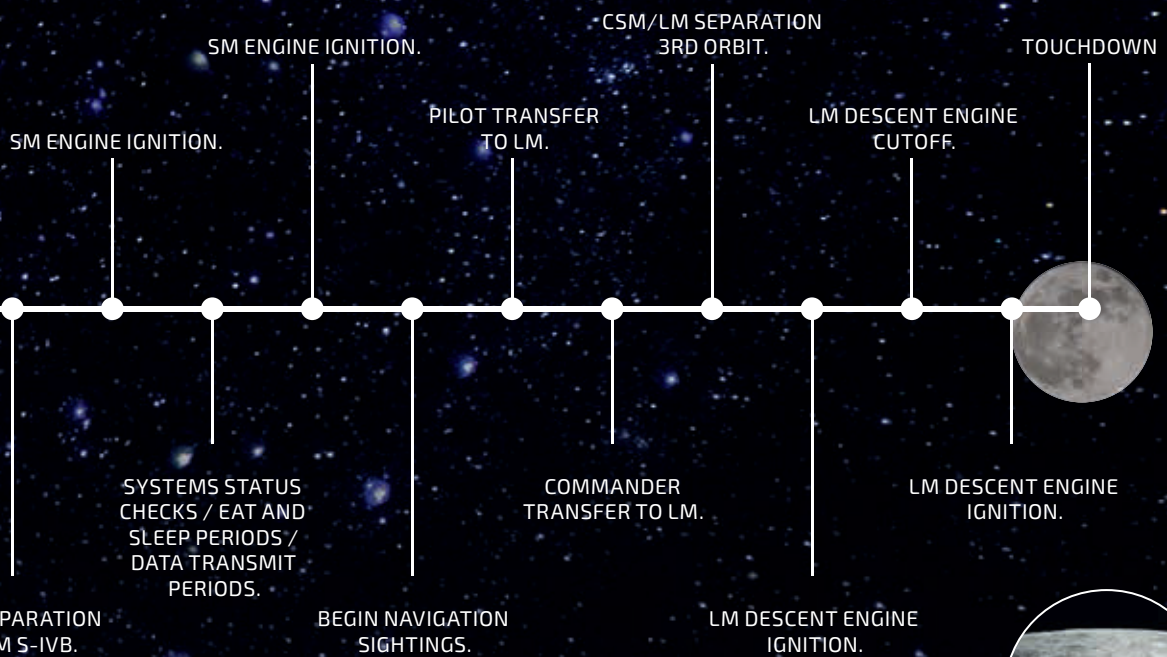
SM ENGINE IGNITION.

CSM/LM SEPARATION 3RD ORBIT.

TOUCHDOWN

SM ENGINE IGNITION.

PILOT TRANSFER TO LM.

LM DESCENT ENGINE CUTOFF.

SYSTEMS STATUS CHECKS / EAT AND SLEEP PERIODS / DATA TRANSMIT PERIODS.

COMMANDER TRANSFER TO LM.

LM DESCENT ENGINE IGNITION.

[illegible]PARATION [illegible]M S-IVB.

BEGIN NAVIGATION SIGHTINGS.

LM DESCENT ENGINE IGNITION.